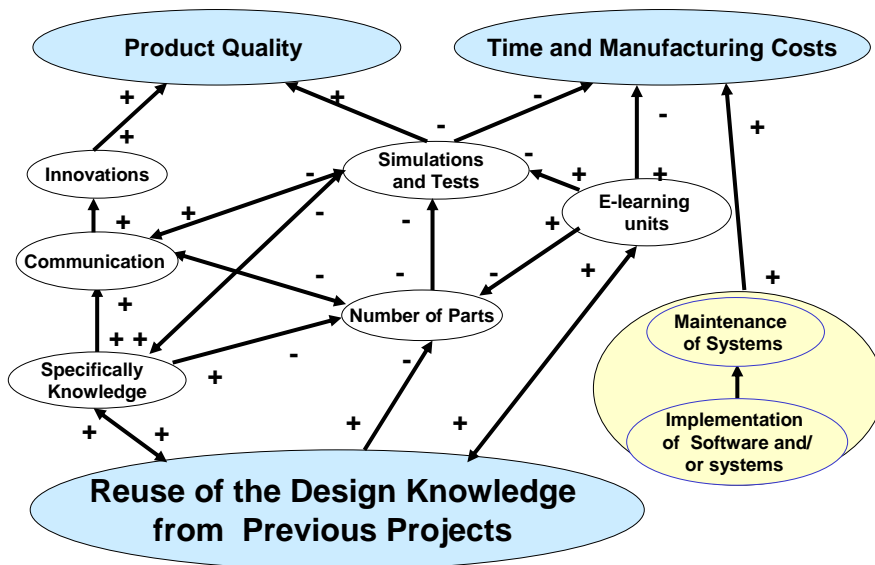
Product Quality

Time and Manufacturing Costs

+
+
+
-
-
-
+
+

Innovations

Simulations and Tests

E-learning units

+
+
-
-
+

Communication

-
-
-
+

Number of Parts

+
+ +
-
+

Specifically Knowledge

Maintenance of Systems

Implementation of Software and/ or systems

+
+
+
+
-
+

Reuse of the Design Knowledge from Previous Projects